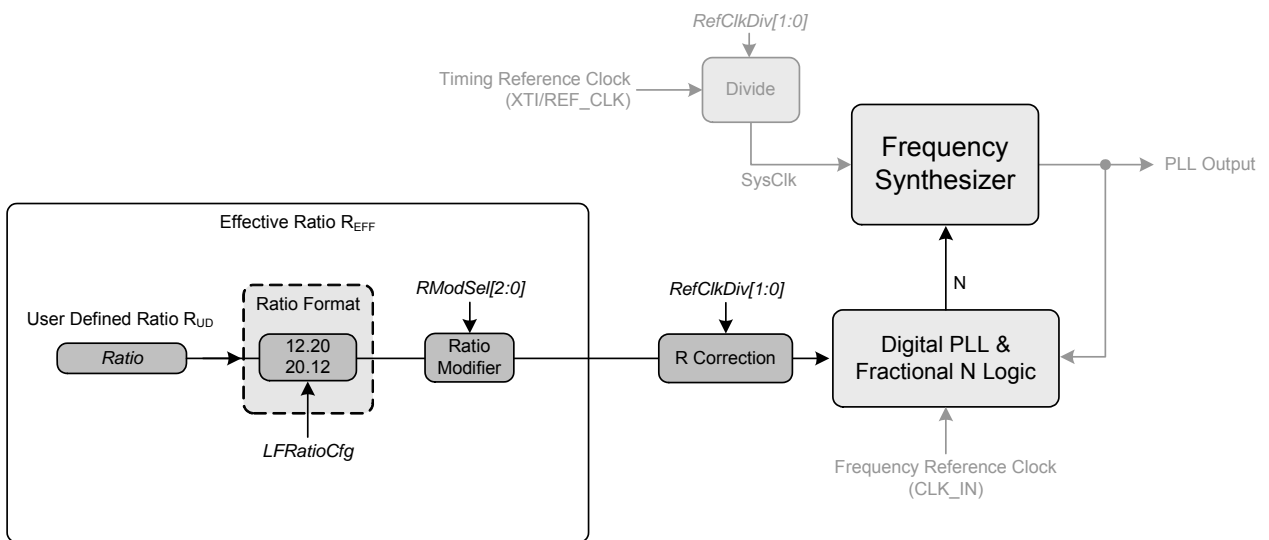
RefClkDiv[1:0]

Timing Reference Clock (XTI/REF_CLK)

Divide

Frequency Synthesizer

PLL Output

SysClk

Effective Ratio $R_{EFF}$

RModSel[2:0]

RefClkDiv[1:0]

N

Ratio Format

User Defined Ratio $R_{UD}$

Ratio

12.20
20.12

Ratio Modifier

R Correction

Digital PLL & Fractional N Logic

LFRatioCfg

Frequency Reference Clock (CLK_IN)